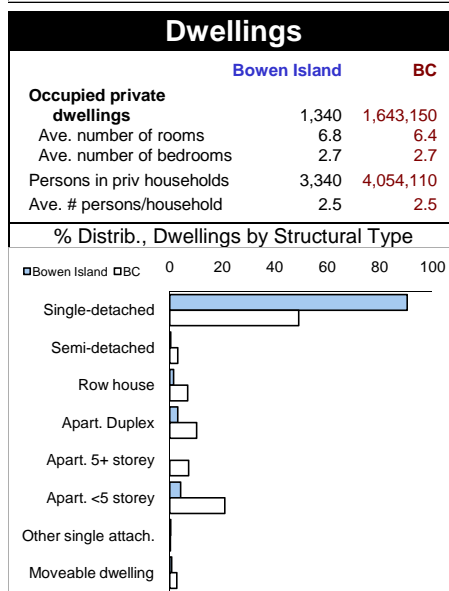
Dwellings

| | Bowen Island | BC |
|---|---|---|
| Occupied private dwellings | 1,340 | 1,643,150 |
| Ave. number of rooms | 6.8 | 6.4 |
| Ave. number of bedrooms | 2.7 | 2.7 |
| Persons in priv households | 3,340 | 4,054,110 |
| Ave. # persons/household | 2.5 | 2.5 |

% Distrib., Dwellings by Structural Type

Bowen Island BC

0 20 40 60 80 100

Single-detached
Semi-detached
Row house
Apart. Duplex
Apart. 5+ storey
Apart. <5 storey
Other single attach.
Moveable dwelling